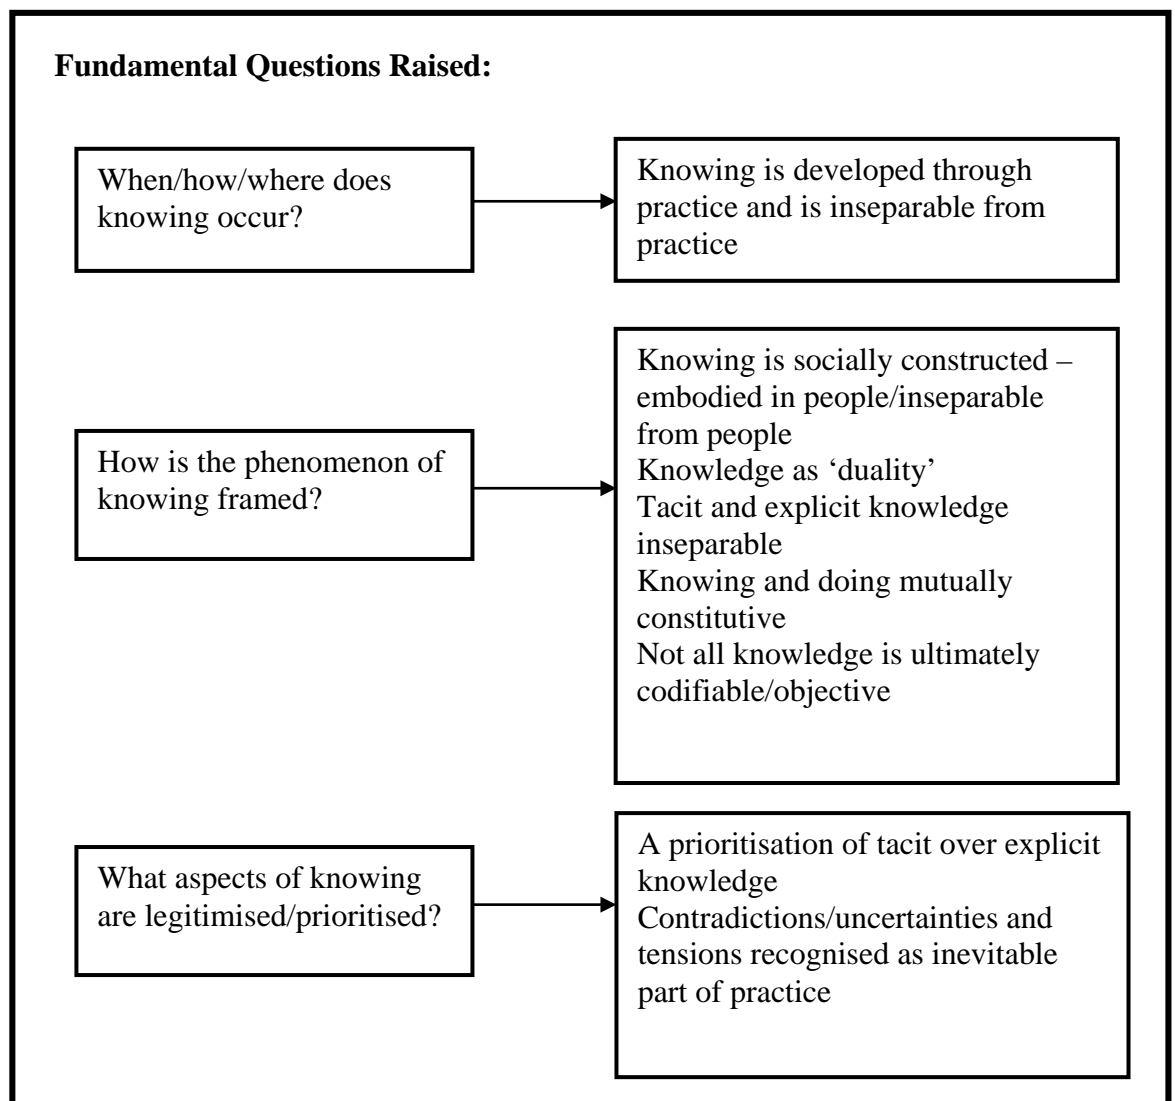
**Fundamental Questions Raised:**

When/how/where does knowing occur?

Knowing is developed through practice and is inseparable from practice

How is the phenomenon of knowing framed?

Knowing is socially constructed – embodied in people/inseparable from people
Knowledge as 'duality'
Tacit and explicit knowledge inseparable
Knowing and doing mutually constitutive
Not all knowledge is ultimately codifiable/objective

What aspects of knowing are legitimised/prioritised?

A prioritisation of tacit over explicit knowledge
Contradictions/uncertainties and tensions recognised as inevitable part of practice